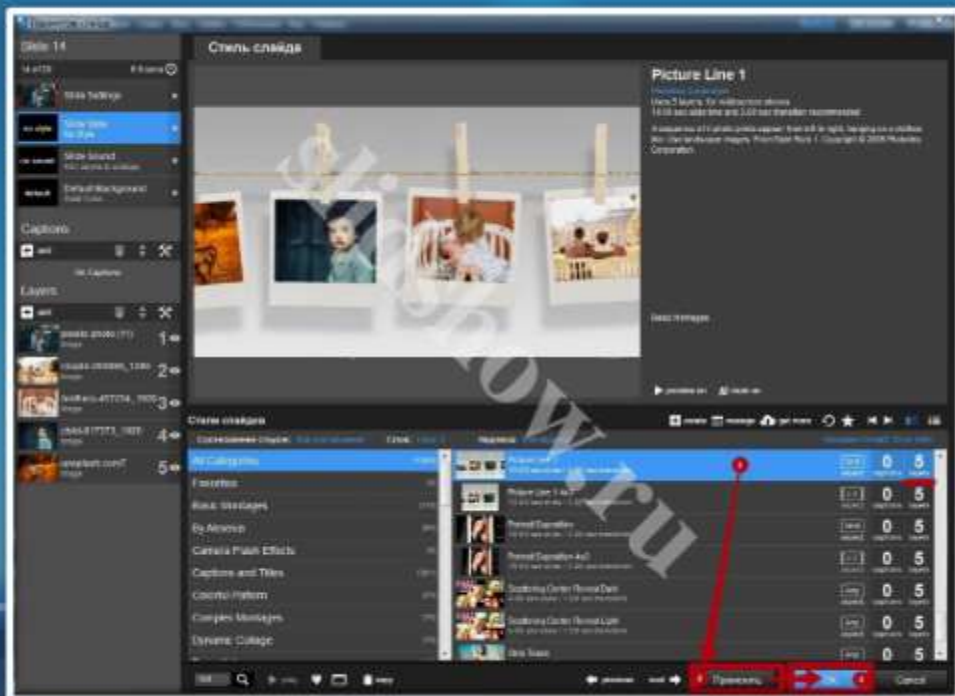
Slide 14

Slide Settings

Slide Style
No Style

Slide Sound

Default Background

Стиль слайда

Picture Line 1

Captions

No Captions

Layers

1

2

3

4

5

Стили слайда

All Categories

Favorites

Basic Montages

By Abstract

Camera Flash Effects

Captions and Titles

Colorful Pattern

Complex Montages

Dynamic Collage

Picture Line 1

Picture Line 1 4x3

Portrait Dignation

Portrait Dignation 4x3

Scattering Center Reveal Dark

Scattering Center Reveal Light

0 5

0 5

0 5

0 5

0 5

0 5

0 5

Применить

OK

Cancel

slideshow.ru